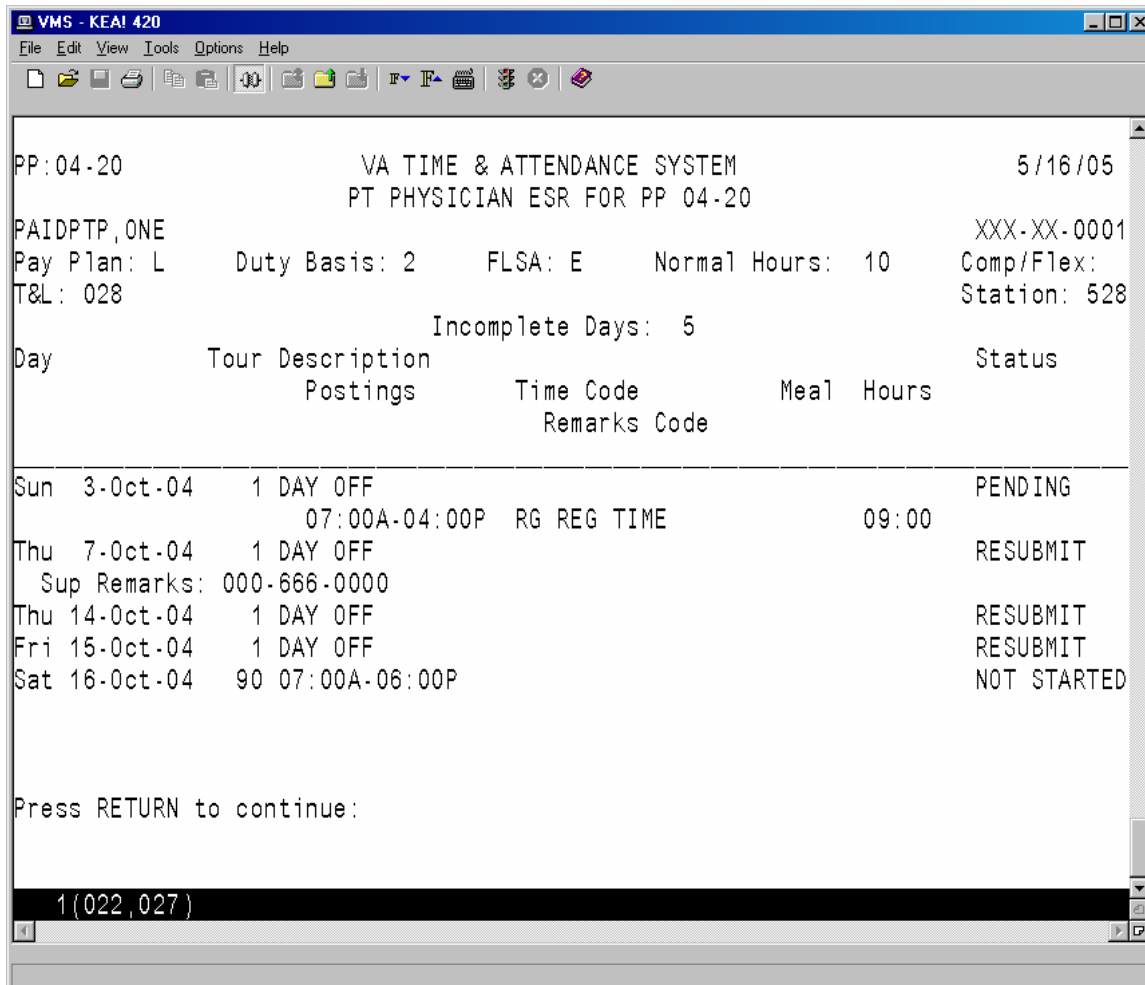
VMS - KEA! 420
File Edit View Tools Options Help

PP:04-20 VA TIME & ATTENDANCE SYSTEM 5/16/05
PT PHYSICIAN ESR FOR PP 04-20
PAIDPTP,ONE XXX-XX-0001
Pay Plan: L Duty Basis: 2 FLSA: E Normal Hours: 10 Comp/Flex:
T&L: 028 Station: 528
Incomplete Days: 5
Day Tour Description Status
Postings Time Code Meal Hours
Remarks Code

Sun 3-Oct-04 1 DAY OFF PENDING
07:00A-04:00P RG REG TIME 09:00
Thu 7-Oct-04 1 DAY OFF RESUBMIT
Sup Remarks: 000-666-0000
Thu 14-Oct-04 1 DAY OFF RESUBMIT
Fri 15-Oct-04 1 DAY OFF RESUBMIT
Sat 16-Oct-04 90 07:00A-06:00P NOT STARTED

Press RETURN to continue:

1(022,027)